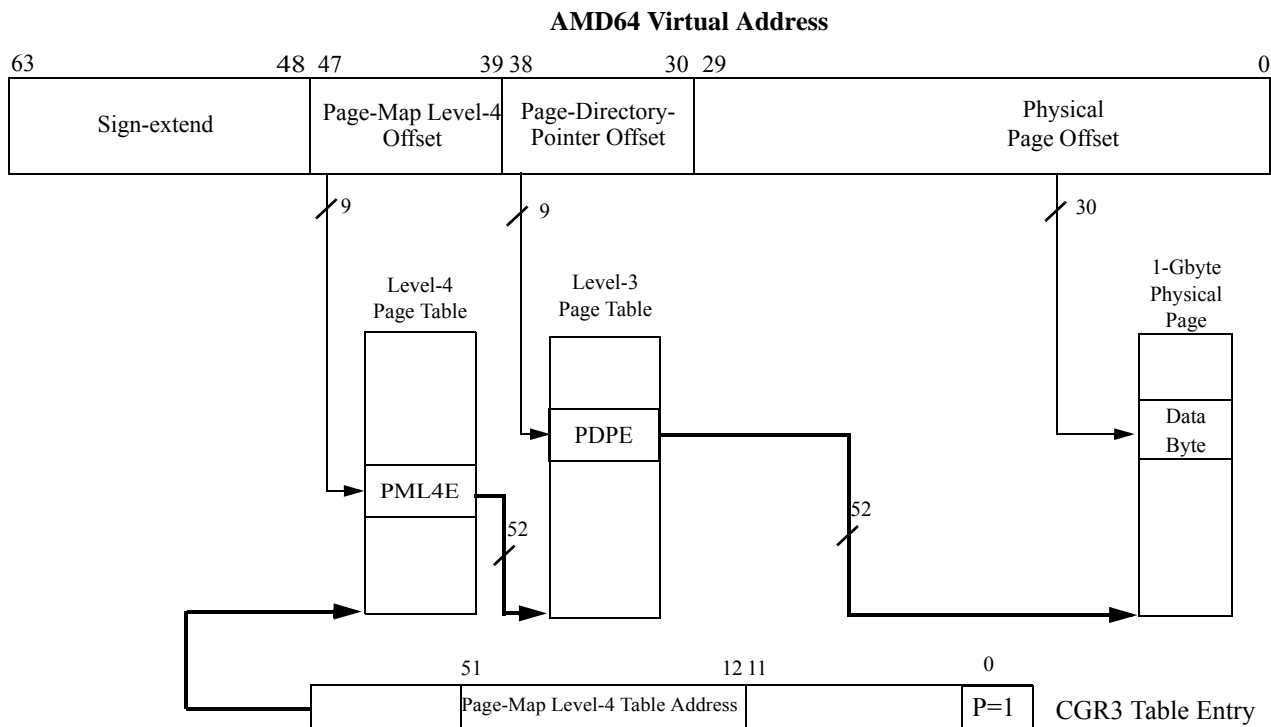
AMD64 Virtual Address

63 48 47 39 38 30 29 0

Sign-extend

Page-Map Level-4 Offset

Page-Directory-Pointer Offset

Physical Page Offset

9

9

30

Level-4 Page Table

Level-3 Page Table

1-Gbyte Physical Page

PDPE

Data Byte

PML4E

52

52

51 12 11 0

Page-Map Level-4 Table Address

P=1

CGR3 Table Entry